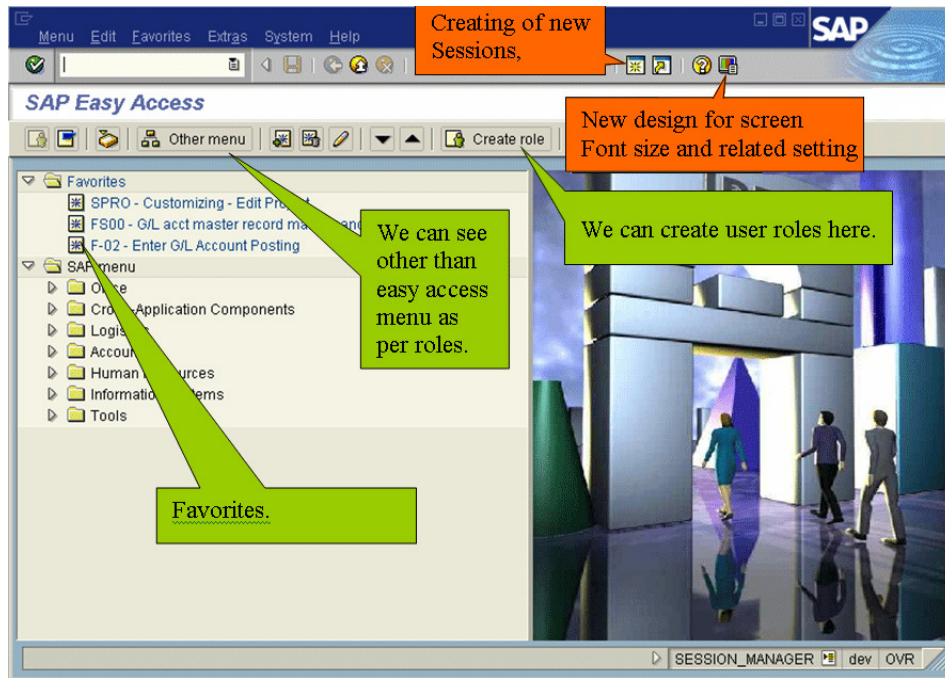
Menu Edit Favorites Extras System Help

Creating of new Sessions,

SAP

SAP Easy Access

New design for screen Font size and related setting

Other menu

Create role

Favorites

SPRO - Customizing - Edit Pro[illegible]

FS00 - G/L acct master record ma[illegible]

F-02 - Enter G/L Account Posting

SAP menu

O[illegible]

Cro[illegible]-Application Components

Logis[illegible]

Accou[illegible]

Human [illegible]urces

Informatio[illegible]ems

Tools

We can see other than easy access menu as per roles.

We can create user roles here.

Favorites.

SESSION_MANAGER dev OVR